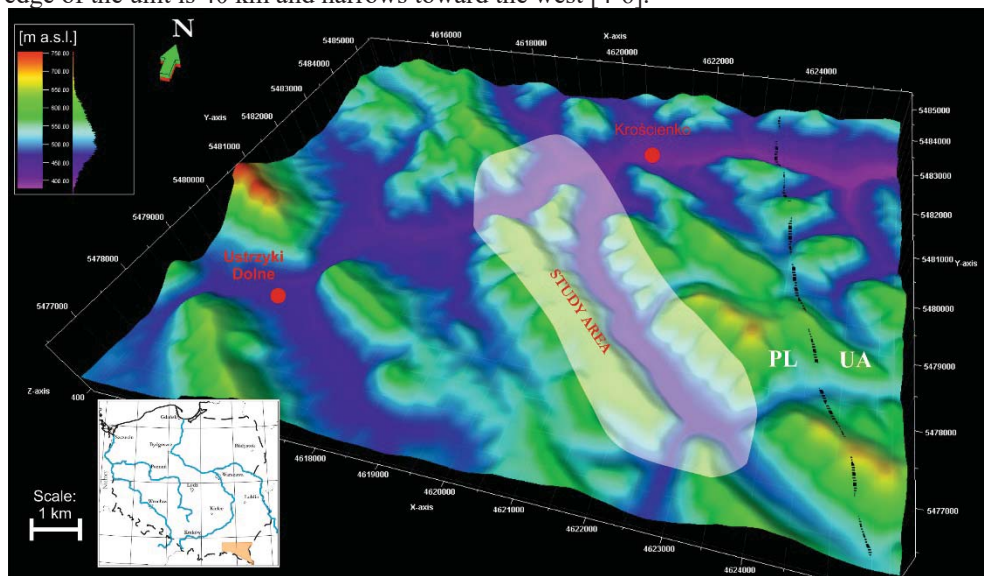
edge of the unit is 40 km and narrows toward the west [4-6].

[m a.s.l.]
750.00
700.00
650.00
600.00
550.00
500.00
450.00
400.00

N

5485000
5484000
5483000
5482000
5481000
5480000
5479000
5478000
5477000
Y-axis

4616000
4618000
X-axis
4620000
4622000
4624000

5485000
5484000
5483000
5482000
5481000 Y-axis
5480000
5479000
5478000
5477000

Krościenko

Ustrzyki Dolne

STUDY AREA

PL
UA

Z-axis
400

4618000
4619000
4620000
X-axis
4621000
4622000
4623000
4624000

Gdańsk
Szczecin
Bydgoszcz
Białystok
Poznań
Warszawa
Łódź
Wrocław
Lublin
Kielce
Kraków

Scale:
1 km